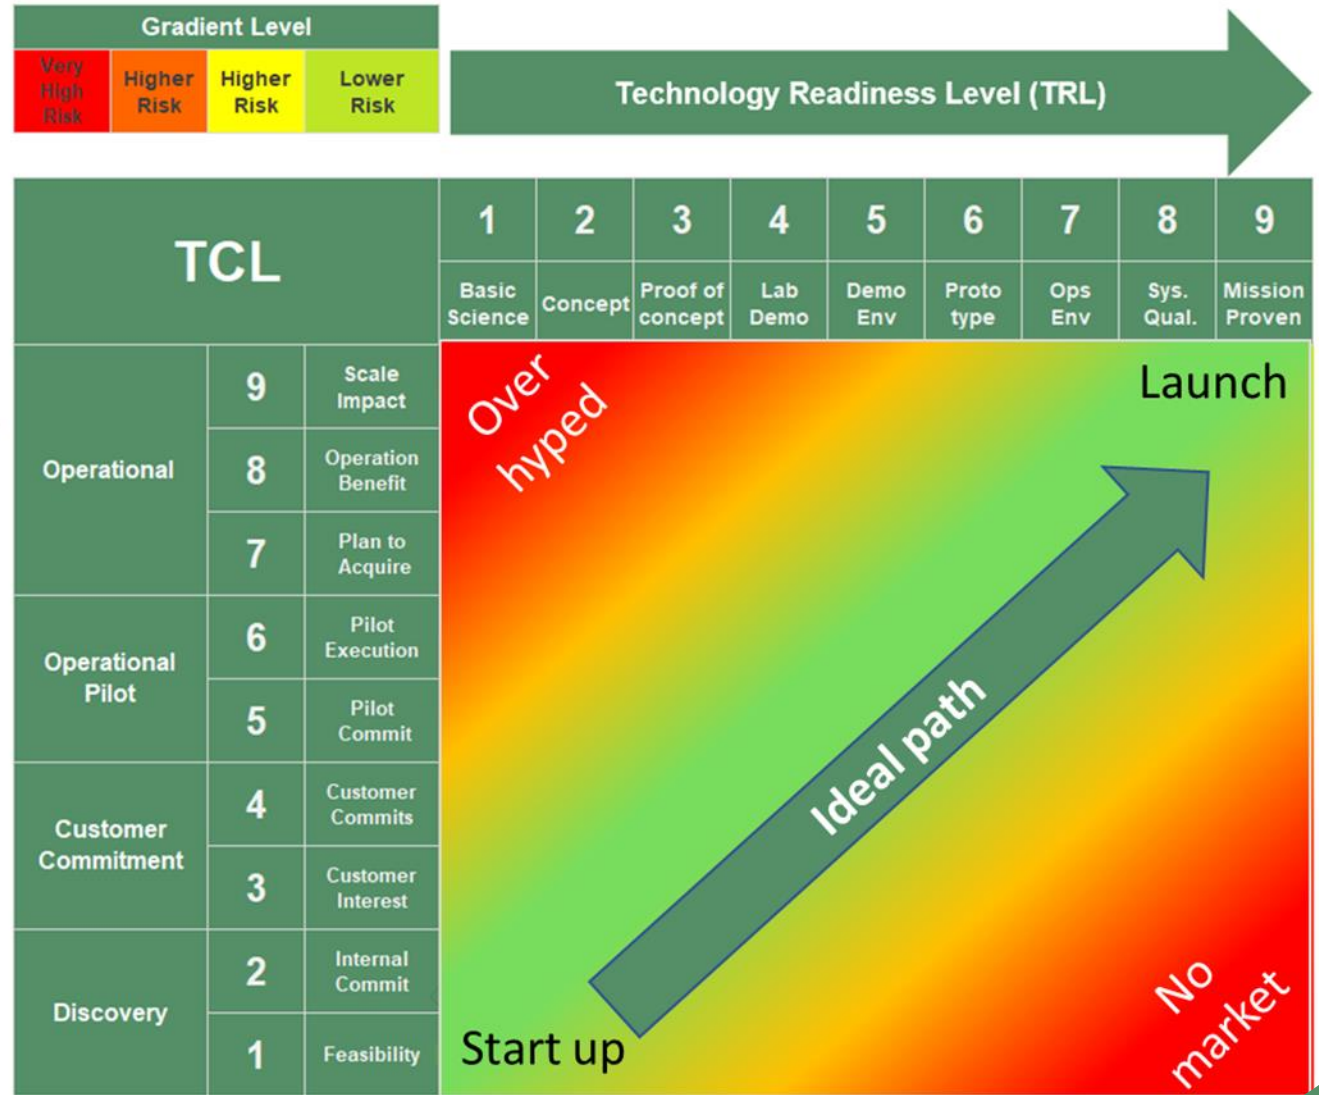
Gradient Level

| Very High Risk | Higher Risk | Higher Risk | Lower Risk |
|---|---|---|---|

Technology Readiness Level (TRL)

TCL

| 1 | 2 | 3 | 4 | 5 | 6 | 7 | 8 | 9 |
|---|---|---|---|---|---|---|---|---|
| Basic Science | Concept | Proof of concept | Lab Demo | Demo Env | Proto type | Ops Env | Sys. Qual. | Mission Proven |

| Operational | 9 | Scale Impact |
|---|---|---|
| | 8 | Operation Benefit |
| | 7 | Plan to Acquire |
| Operational Pilot | 6 | Pilot Execution |
| | 5 | Pilot Commit |
| Customer Commitment | 4 | Customer Commits |
| | 3 | Customer Interest |
| Discovery | 2 | Internal Commit |
| | 1 | Feasibility |

Over hyped

Launch

Ideal path

Start up

No market